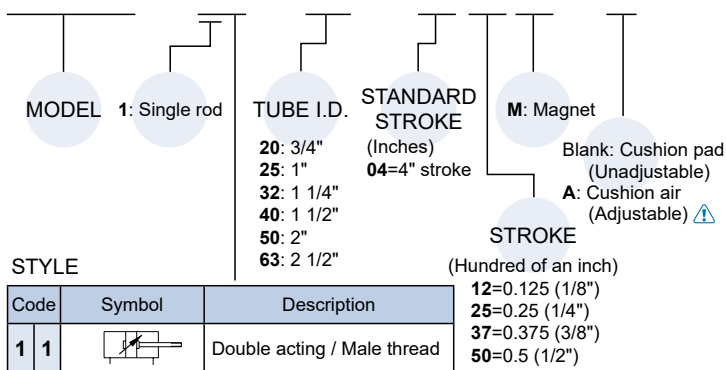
MODEL

1: Single rod

TUBE I.D.

20: 3/4"
25: 1"
32: 1 1/4"
40: 1 1/2"
50: 2"
63: 2 1/2"

STANDARD STROKE
(Inches)
04=4" stroke

M: Magnet

Blank: Cushion pad (Unadjustable)
A: Cushion air (Adjustable)

STROKE
(Hundred of an inch)
12=0.125 (1/8")
25=0.25 (1/4")
37=0.375 (3/8")
50=0.5 (1/2")

STYLE

| Code | | Symbol | Description |
|---|---|---|---|
| 1 | 1 | | Double acting / Male thread |